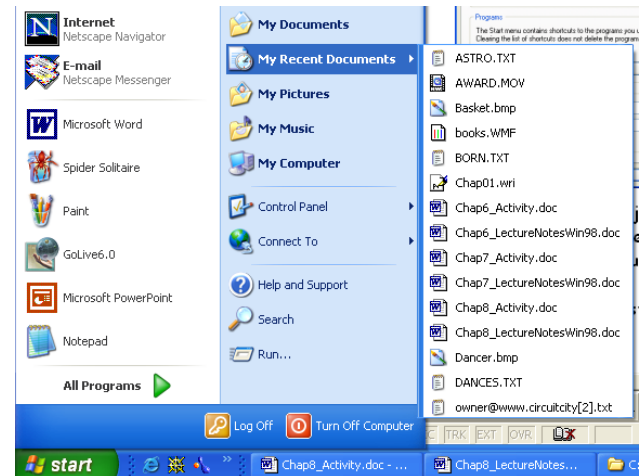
Internet
Netscape Navigator

E-mail
Netscape Messenger

Microsoft Word

Spider Solitaire

Paint

GoLive6.0

Microsoft PowerPoint

Notepad

All Programs

My Documents

My Recent Documents

My Pictures

My Music

My Computer

Control Panel

Connect To

Help and Support

Search

Run...

ASTRO.TXT
AWARD.MOV
Basket.bmp
books.WMF
BORN.TXT
Chap01.wri
Chap6_Activity.doc
Chap6_LectureNotesWin98.doc
Chap7_Activity.doc
Chap7_LectureNotesWin98.doc
Chap8_Activity.doc
Chap8_LectureNotesWin98.doc
Dancer.bmp
DANCES.TXT
owner@www.circuitcity[2].txt

Programs
The Start menu contains shortcuts to the programs you
Clearing the list of shortcuts does not delete the program

Log Off

Turn Off Computer

C TRK EXT OVR

start

Chap8_Activity.doc - ...

Chap8_LectureNotes...